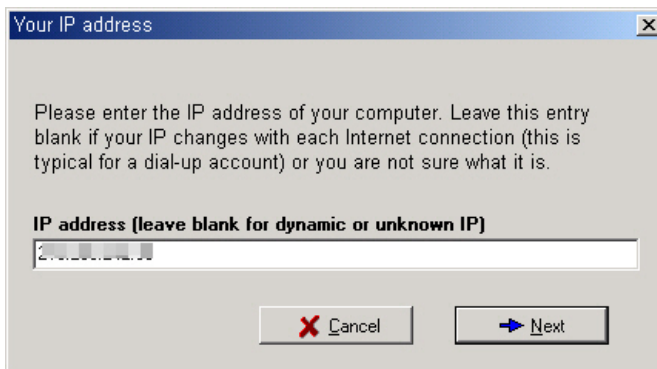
Your IP address

Please enter the IP address of your computer. Leave this entry blank if your IP changes with each Internet connection (this is typical for a dial-up account) or you are not sure what it is.

IP address (leave blank for dynamic or unknown IP)

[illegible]

Cancel

Next